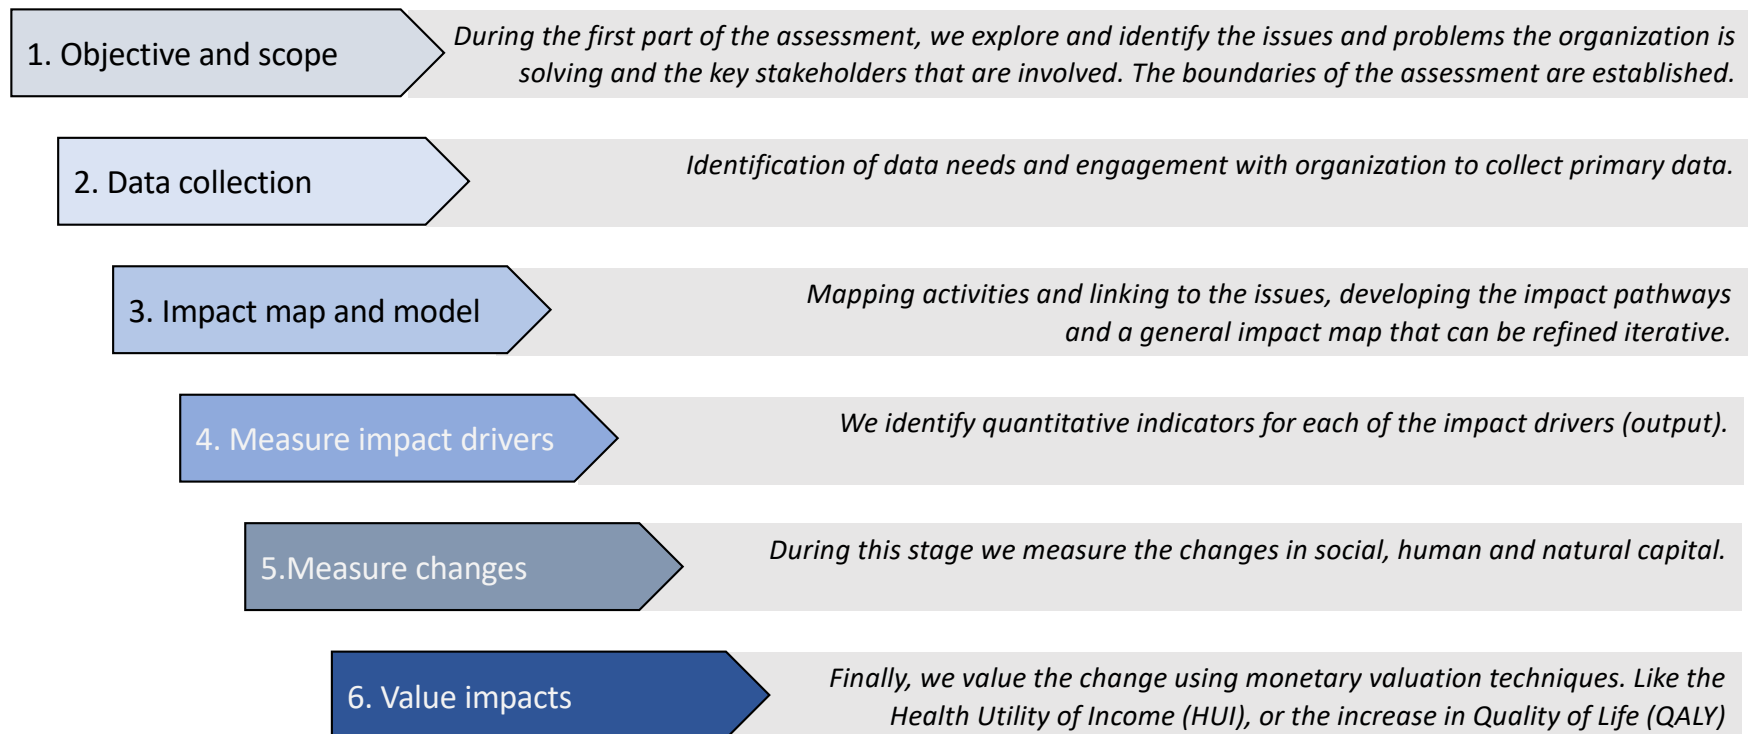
1. Objective and scope

During the first part of the assessment, we explore and identify the issues and problems the organization is solving and the key stakeholders that are involved. The boundaries of the assessment are established.

2. Data collection

Identification of data needs and engagement with organization to collect primary data.

3. Impact map and model

Mapping activities and linking to the issues, developing the impact pathways and a general impact map that can be refined iterative.

4. Measure impact drivers

We identify quantitative indicators for each of the impact drivers (output).

5.Measure changes

During this stage we measure the changes in social, human and natural capital.

6. Value impacts

Finally, we value the change using monetary valuation techniques. Like the Health Utility of Income (HUI), or the increase in Quality of Life (QALY)